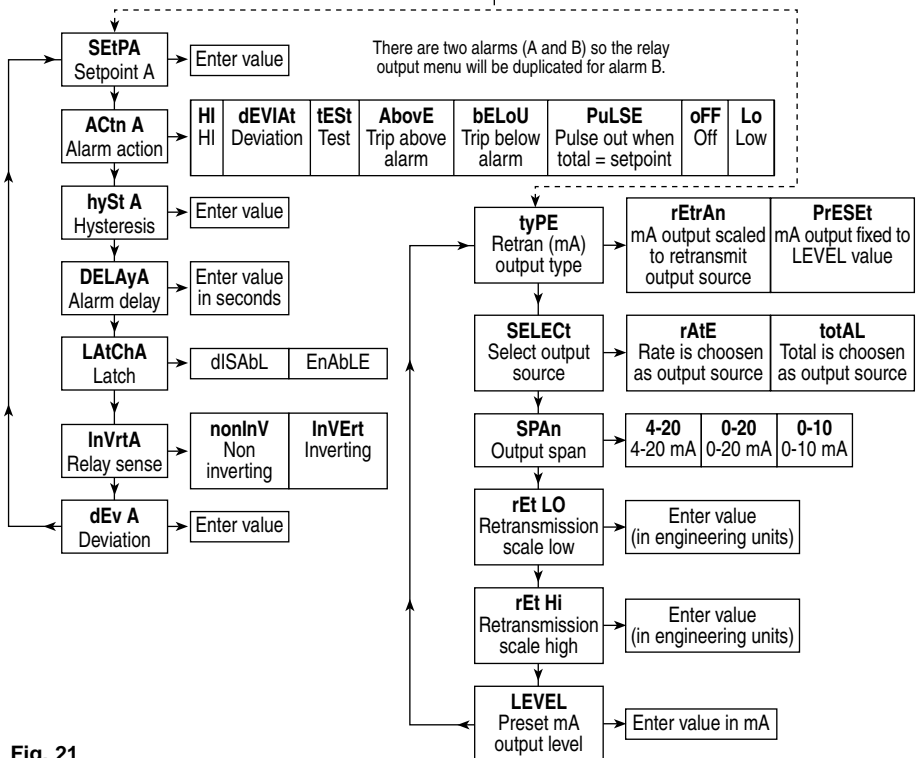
There are two alarms (A and B) so the relay output menu will be duplicated for alarm B.

SEtPA
Setpoint A

Enter value

ACtn A
Alarm action

| HI HI | dEVIAt Deviation | tESt Test | AbovE Trip above alarm | bELoU Trip below alarm | PuLSE Pulse out when total = setpoint | oFF Off | Lo Low |
|---|---|---|---|---|---|---|---|

hySt A
Hysteresis

Enter value

DELAyA
Alarm delay

Enter value in seconds

LAtChA
Latch

| dISAbL | EnAbLE |
|---|---|

InVrtA
Relay sense

| nonInV Non inverting | InVErt Inverting |
|---|---|

dEv A
Deviation

Enter value

tyPE
Retran (mA) output type

| rEtrAn mA output scaled to retransmit output source | PrESEt mA output fixed to LEVEL value |
|---|---|

SELECt
Select output source

| rAtE Rate is choosen as output source | totAL Total is choosen as output source |
|---|---|

SPAn
Output span

| 4-20 4-20 mA | 0-20 0-20 mA | 0-10 0-10 mA |
|---|---|---|

rEt LO
Retransmission scale low

Enter value (in engineering units)

rEt Hi
Retransmission scale high

Enter value (in engineering units)

LEVEL
Preset mA output level

Enter value in mA

Fig. 21